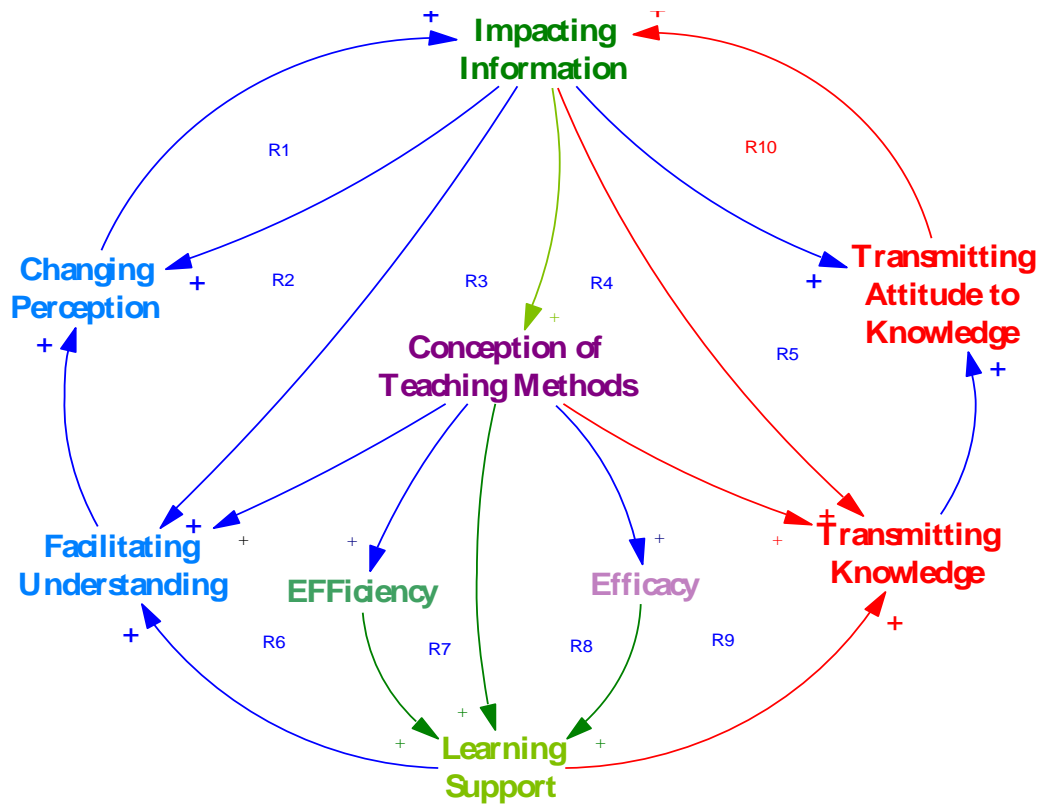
+
+
Impacting Information

R1

R10

Changing Perception
+

R2

R3

R4

Transmitting Attitude to Knowledge
+

+
+

Conception of Teaching Methods

R5

+

+
+
+
+

Facilitating Understanding
+

EFFiciency

Efficacy

+
+
Transmitting Knowledge

+

R6

R7

R8

R9

+

+
+
+
Learning Support